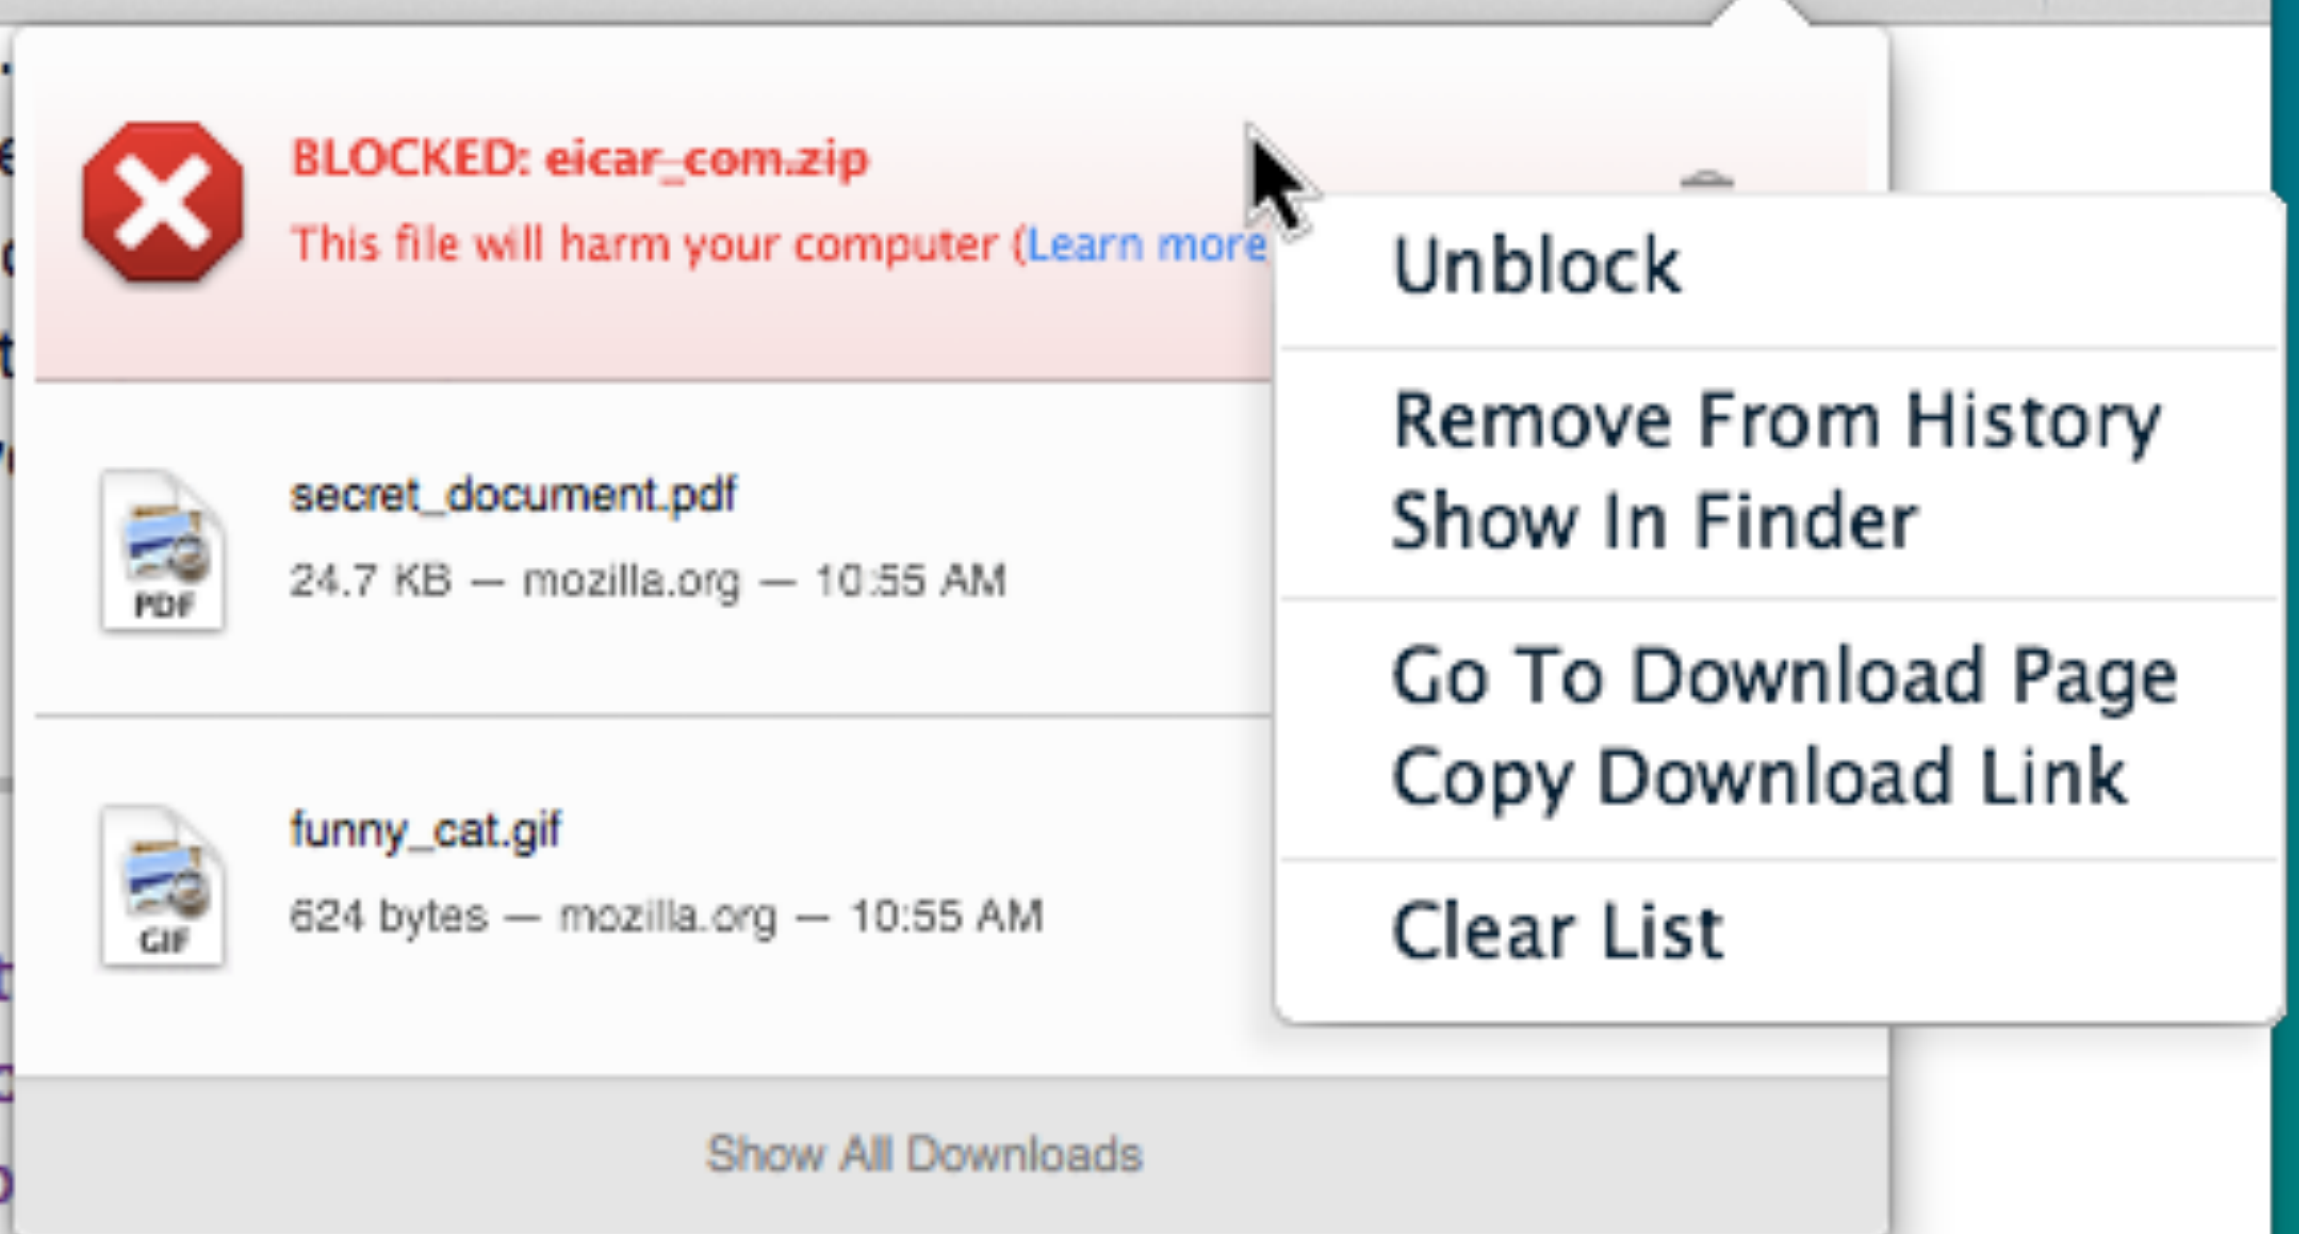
BLOCKED: eicar_com.zip
This file will harm your computer (Learn more

secret_document.pdf
PDF
24.7 KB — mozilla.org — 10:55 AM

funny_cat.gif
GIF
624 bytes — mozilla.org — 10:55 AM

Show All Downloads

Unblock

Remove From History
Show In Finder

Go To Download Page
Copy Download Link

Clear List